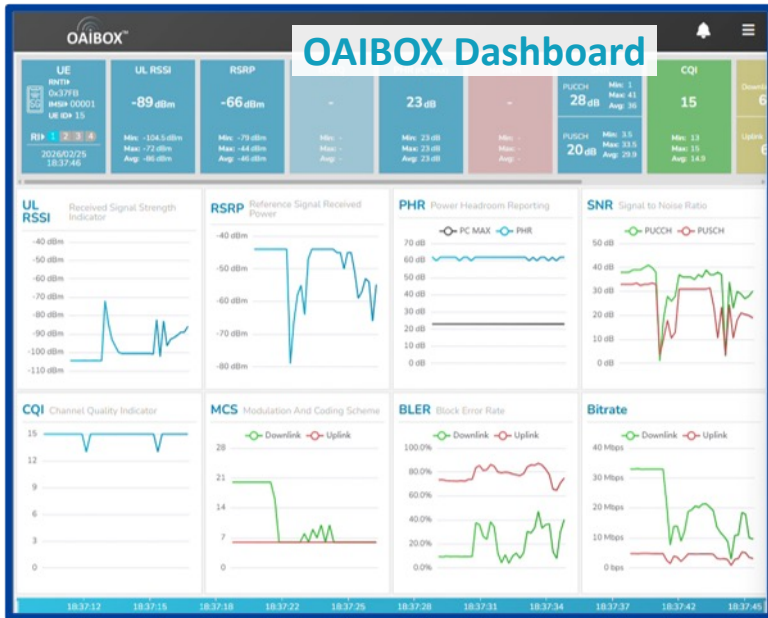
OAIBOX™

OAIBOX Dashboard

UE
RNTI
0x37FB
IMSI 00001
UE ID 15
RI 1 2 3 4
2026/02/25
18:37:46

UL RSSI
-89 dBm
Min: -104.5 dBm
Max: -72 dBm
Avg: -86 dBm

RSRP
-66 dBm
Min: -79 dBm
Max: -44 dBm
Avg: -46 dBm

-
Min: -
Max: -
Avg: -

23 dB
Min: 23 dB
Max: 23 dB
Avg: 23 dB

-
Min: -
Max: -
Avg: -

PUCCH
28 dB
Min: 1
Max: 41
Avg: 36

PUSCH
20 dB
Min: 3.5
Max: 33.5
Avg: 29.9

CQI
15
Min: 13
Max: 15
Avg: 14.9

Downl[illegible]
6
Uplink
6

UL RSSI Received Signal Strength Indicator
-40 dBm
-50 dBm
-60 dBm
-70 dBm
-80 dBm
-90 dBm
-100 dBm
-110 dBm

RSRP Reference Signal Received Power
-40 dBm
-50 dBm
-60 dBm
-70 dBm
-80 dBm

PHR Power Headroom Reporting
PC MAX PHR
70 dB
60 dB
50 dB
40 dB
30 dB
20 dB
10 dB
0 dB

SNR Signal to Noise Ratio
PUCCH PUSCH
50 dB
40 dB
30 dB
20 dB
10 dB
0 dB

CQI Channel Quality Indicator
15
12
9
6
3
0

MCS Modulation And Coding Scheme
Downlink Uplink
28
21
14
7
0

BLER Block Error Rate
Downlink Uplink
100.0%
80.0%
60.0%
40.0%
20.0%
0.0%

Bitrate
Downlink Uplink
40 Mbps
30 Mbps
20 Mbps
10 Mbps
0 bps

18:37:12 18:37:15 18:37:18 18:37:22 18:37:25 18:37:28 18:37:31 18:37:34 18:37:37 18:37:42 18:37:45